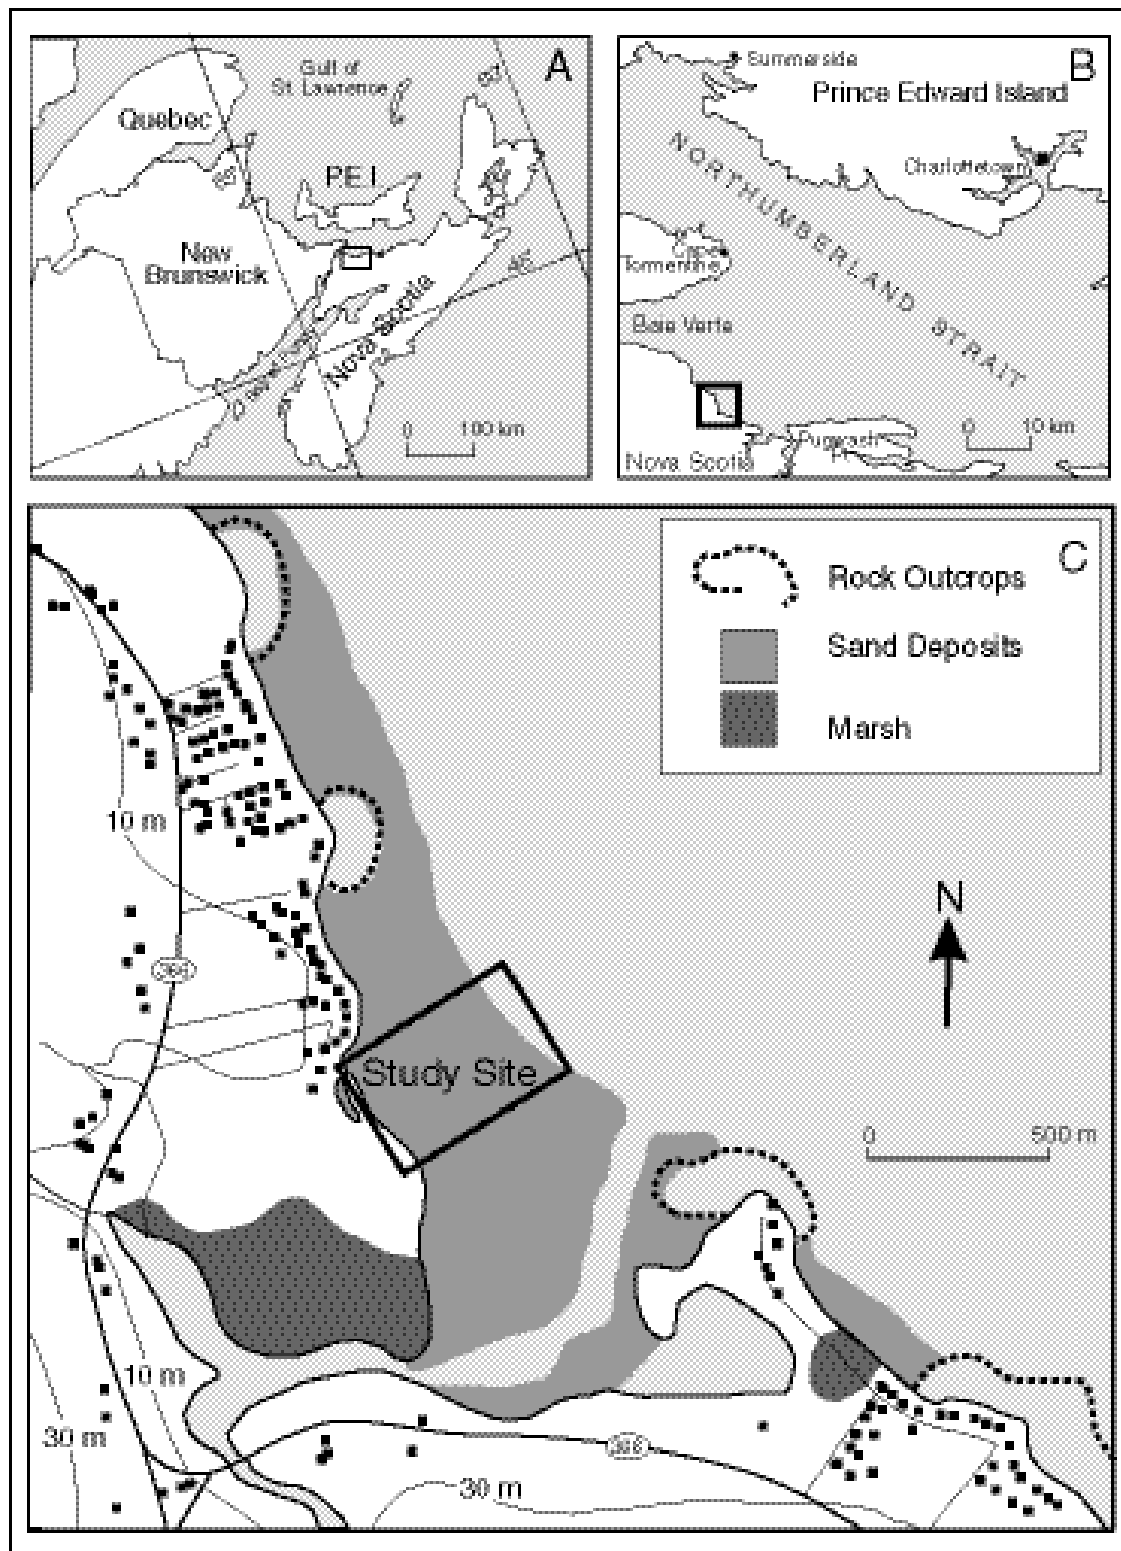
A

Gulf of St. Lawrence

Quebec

P.E.I.

New Brunswick

Nova Scotia

0 100 km

B

Summerside

Prince Edward Island

Charlottetown

NORTHUMBERLAND STRAIT

Tormentine

Baie Verte

Nova Scotia

Pugwash

0 10 km

C

Rock Outcrops

Sand Deposits

Marsh

10 m

366

N

Study Site

0 500 m

10 m

30 m

366

30 m